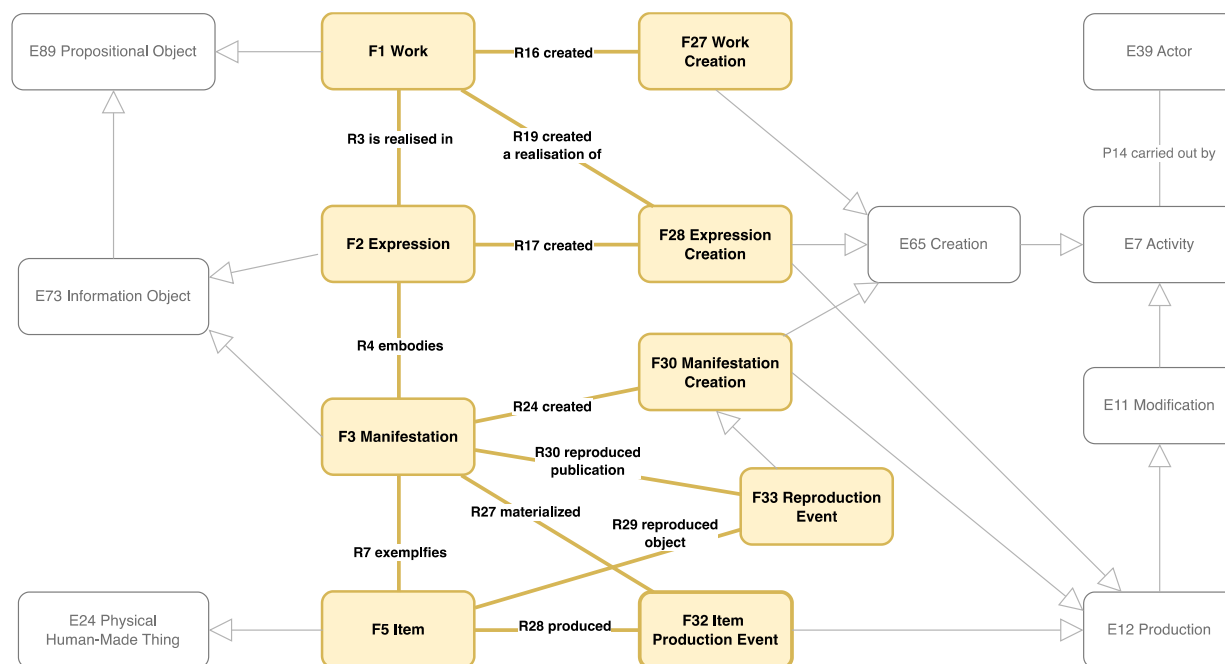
E89 Propositional Object

F1 Work

R16 created

F27 Work Creation

E39 Actor

R3 is realised in

R19 created a realisation of

P14 carried out by

F2 Expression

R17 created

F28 Expression Creation

E65 Creation

E7 Activity

E73 Information Object

R4 embodies

F30 Manifestation Creation

E11 Modification

R24 created

F3 Manifestation

R30 reproduced publication

F33 Reproduction Event

R27 materialized

R29 reproduced object

R7 exemplfies

E24 Physical Human-Made Thing

F5 Item

R28 produced

F32 Item Production Event

E12 Production